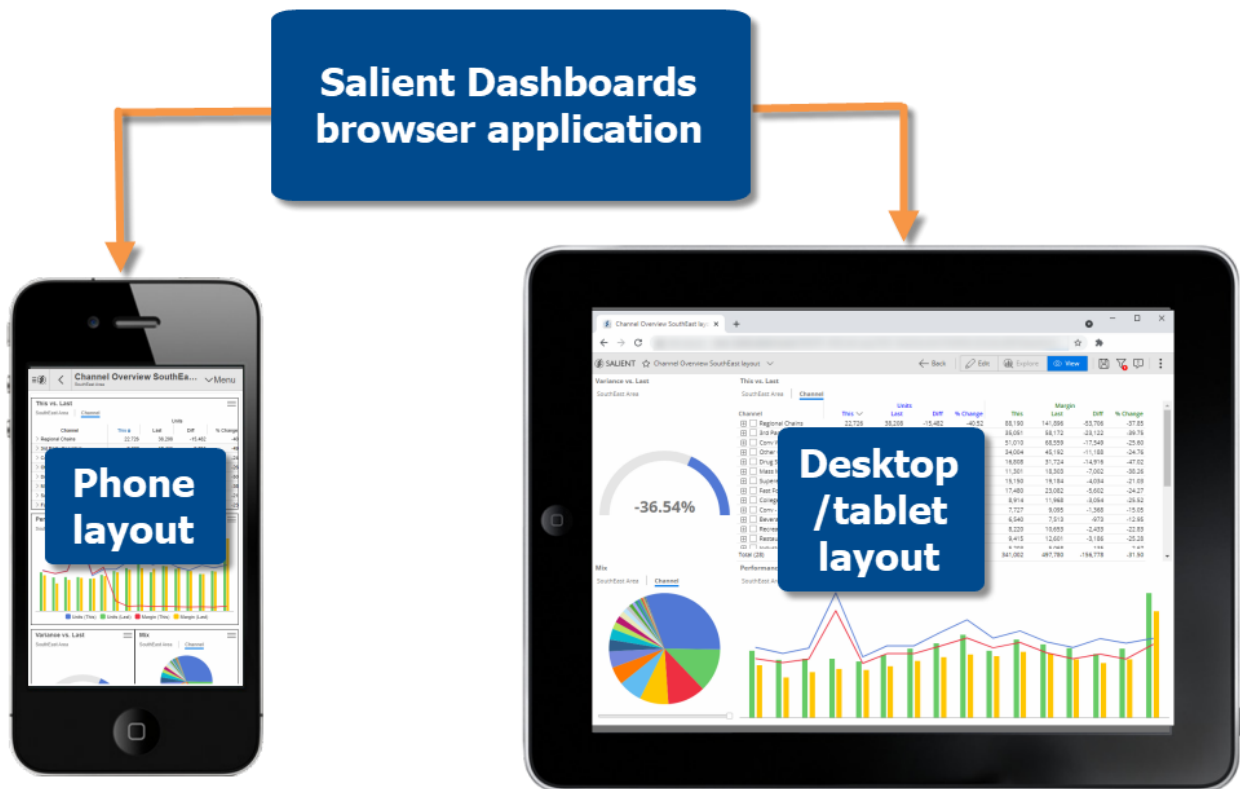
Salient Dashboards browser application

Channel Overview SouthEa...
SouthEast Area
Menu

This vs. Last
SouthEast Area
Channel
Units

| Channel | This | Last | Diff | % Change |
|---|---|---|---|---|
| Regional Chains | 22,726 | 38,288 | -15,462 | -40 |

Phone layout

Units (This)
Units (Last)
Margin (This)
Margin (Last)

Variance vs. Last
SouthEast Area
Mix
SouthEast Area
Channel

Channel Overview SouthEast lay
SALIENT
Channel Overview SouthEast layout
Back
Edit
Explore
View

Variance vs. Last
SouthEast Area
-36.54%

This vs. Last
SouthEast Area
Channel

| Channel | Units This | Last | Diff | % Change | Margin This | Last | Diff | % Change |
|---|---|---|---|---|---|---|---|---|
| Regional Chains | 22,726 | 38,288 | -15,462 | -40.52 | 88,190 | 141,896 | -53,706 | -37.85 |
| 3rd Pa | | | | | 35,051 | 58,172 | -23,122 | -39.75 |
| Conv | | | | | 51,010 | 68,559 | -17,549 | -25.60 |
| Other | | | | | 34,004 | 45,192 | -11,188 | -24.76 |
| Drug | | | | | 16,806 | 31,724 | -14,918 | -47.02 |
| Mass | | | | | 11,301 | 18,303 | -7,002 | -38.26 |
| Super | | | | | 15,150 | 19,184 | -4,034 | -21.03 |
| Fast F | | | | | 17,460 | 23,062 | -5,602 | -24.27 |
| College | | | | | 8,914 | 11,968 | -3,054 | -25.52 |
| Conv | | | | | 7,727 | 9,095 | -1,368 | -15.05 |
| Bever | | | | | 6,540 | 7,513 | -973 | -12.95 |
| Recrea | | | | | 8,220 | 10,655 | -2,435 | -22.85 |
| Restau | | | | | 9,415 | 12,601 | -3,186 | -25.28 |
| Total (28) | | | | | 341,002 | 497,780 | -156,778 | -31.50 |

Desktop /tablet layout

Mix
SouthEast Area
Channel
Performance
SouthEast Ar